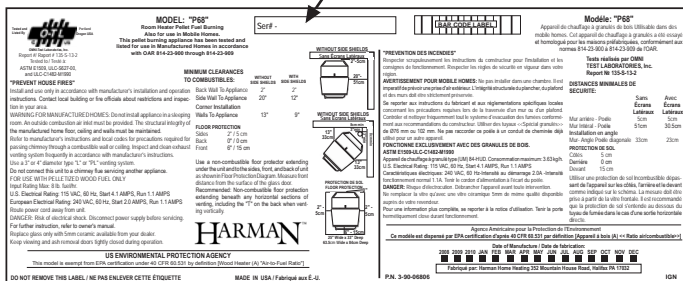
Tested and Listed By
OMNI Test Laboratories, Inc.
Report # Report # 135-S-13-2
Tested to / Testé à:
ASTM E1509, ULC-S627-00, and ULC-C1482-M1990

MODEL: "P68"
Room Heater Pellet Fuel Burning
Also for use in Mobile Homes.
This pellet burning appliance has been tested and listed for use in Manufactured Homes in accordance with OAR 814-23-900 through 814-23-909

Ser# -

BAR CODE LABEL

Modèle: "P68"
Appareil de chauffage à granulés de bois. Utilisable dans des mobile homes. Cet appareil de chauffage à granulés a été essayé et homologué pour les maisons préfabriquées, conformément aux normes 814-23-900 à 814-23-909 de l'OAR.

"PREVENT HOUSE FIRES"
Install and use only in accordance with manufacturer's installation and operation instructions. Contact local building or fire officials about restrictions and inspection in your area.
WARNING FOR MANUFACTURED HOMES: Do not install appliance in a sleeping room. An outside combustion air inlet must be provided. The structural integrity of the manufactured home floor, ceiling and walls must be maintained.
Refer to manufacturer's instructions and local codes for precautions required for passing chimney through a combustible wall or ceiling. Inspect and clean exhaust venting system frequently in accordance with manufacturer's instructions.
Use a 3" or 4" diameter type "L" or "PL" venting system.
Do not connect this unit to a chimney flue servicing another appliance.
FOR USE WITH PELLETIZED WOOD FUEL ONLY
Input Rating Max: 8 lb. fuel/hr.
US Electrical Rating: 115 VAC, 60 Hz, Start 4.1 AMPS, Run 1.1 AMPS
European Electrical Rating: 240 VAC, 60 Hz, Start 2.0 AMPS, Run 1.1 AMPS
Route power cord away from unit.
DANGER: Risk of electrical shock. Disconnect power supply before servicing.
For further instruction, refer to owner's manual.
Replace glass only with 5mm ceramic available from your dealer.
Keep viewing and ash removal doors tightly closed during operation.

MINIMUM CLEARANCES TO COMBUSTIBLES:
| | WITHOUT SIDE SHIELDS | WITH SIDE SHIELDS |
|---|---|---|
| Back Wall To Appliance | 2" | 2" |
| Side Wall To Appliance | 20" | 12" |
| Corner Installation: | | |
| Walls To Appliance | 13" | 9" |

FLOOR PROTECTION
Sides 2" / 5 cm
Back 0" / 0 cm
Front 6" / 15 cm

Use a non-combustible floor protector extending under the unit and to the sides, front, and back of unit as shown in Floor Protection Diagram. Measure front distance from the surface of the glass door.
Recommended: Non-combustible floor protection extending beneath any horizontal sections of venting, including the "T" on the back when venting vertically.

WITHOUT SIDE SHIELDS
Sans Écrans Latéraux
2" 5cm
20" 51cm
WITH SIDE SHIELDS
Avec Écrans Latéraux
12" 31cm
13" 33cm
9" 23cm
PROTECTION DU SOL FLOOR PROTECTION
2" 5cm
6" 15cm
28" Wide x 33" Deep
66 cm Wide x 84 cm Deep

HARMAN

"PREVENTION DES INCENDIES"
Respecter scrupuleusement les instructions du constructeur pour l'installation et les consignes de fonctionnement. Respecter les règles de sécurité en vigueur dans votre région.
AVERTISSEMENT POUR MOBILE HOMES: Ne pas installer dans une chambre. Il est impératif de prévoir une prise d'air extérieure. L'intégrité structurelle du plancher, du plafond et des murs doit être strictement préservée.
Se reporter aux instructions du fabricant et aux réglementations spécifiques locales concernant les précautions requises lors de la traversée d'un mur ou d'un plafond. Contrôler et nettoyer fréquemment tout le système d'évacuation des fumées conformément aux recommandations du constructeur. Utiliser des tuyaux <<Spécial granulés>> de Ø76 mm ou 102 mm. Ne pas raccorder ce poêle à un conduit de cheminée déjà utilisé pour un autre appareil.
FONCTIONNE EXCLUSIVEMENT AVEC DES GRANULÉS DE BOIS.
ASTM E1509-ULC-C1482-M1990
Appareil de chauffage à granulé type (UM) 84-HUD. Consommation maximum: 3.63 kg/h.
U.S. Electrical Rating: 115 VAC, 60 Hz, Start 4.1 AMPS, Run 1.1 AMPS
Caractéristiques électriques: 240 VAC, 60 Hz intensité au démarrage 2.0A - intensité de fonctionnement normal 1.1A. Isoler le cordon d'alimentation à l'écart du poêle.
DANGER: Risque d'électrocution. Débrancher l'appareil avant toute intervention.
Ne remplacer la vitre qu'avec une vitre céramique 5mm de même qualité disponible auprès de votre revendeur.
Pour une information plus complète, se reporter à la notice d'utilisation. Tenir la porte hermétiquement close durant fonctionnement.

Tests réalisés par OMNI TEST LABORATORIES, Inc.
Report No 135-S-13-2

DISTANCES MINIMALES DE SÉCURITÉ:
| | Sans Écrans Latéraux | Avec Écrans Latéraux |
|---|---|---|
| Mur arrière - Poêle | 5cm | 5cm |
| Mur latéral - Poêle | 51cm | 30.5cm |
| Installation en angle: | | |
| Mur - Angle Poêle diagonale | 33cm | 23cm |

PROTECTION DU SOL
Côtés 5 cm
Dos 0 cm
Devant 15 cm

Utiliser une protection du sol incombustible dépassant de l'appareil sur les côtés, l'arrière et le devant comme indiqué sur le schéma. La mesure doit être prise à partir de la vitre frontale. Il est recommandé que la protection de sol s'étende au-dessous du tuyau de fumée dans le cas d'une sortie horizontale directe.

US ENVIRONMENTAL PROTECTION AGENCY
This model is exempt from EPA certification under 40 CFR 60.531 per definition [Wood Heater (A) "Air-to-Fuel Ratio"]

Agence Américaine pour la Protection de l'Environnement
Ce modèle est dispensé par EPA certification d'après 40 CFR 60.531 par définition [Appareil à bois (A) << Ratio air/combustible>>]

Date of Manufacture / Date de fabrication:
2008 2009 2010 JAN FEB MAR APR MAY JUN JUL AUG SEP OCT NOV DEC

Fabriqué par: Harman Home Heating 352 Mountain House Road, Halifax PA 17032

DO NOT REMOVE THIS LABEL / NE PAS ENLEVER CETTE ÉTIQUETTE
MADE IN USA / Fabriqué aux É.-U.
P.N. 3-90-06806
IGN